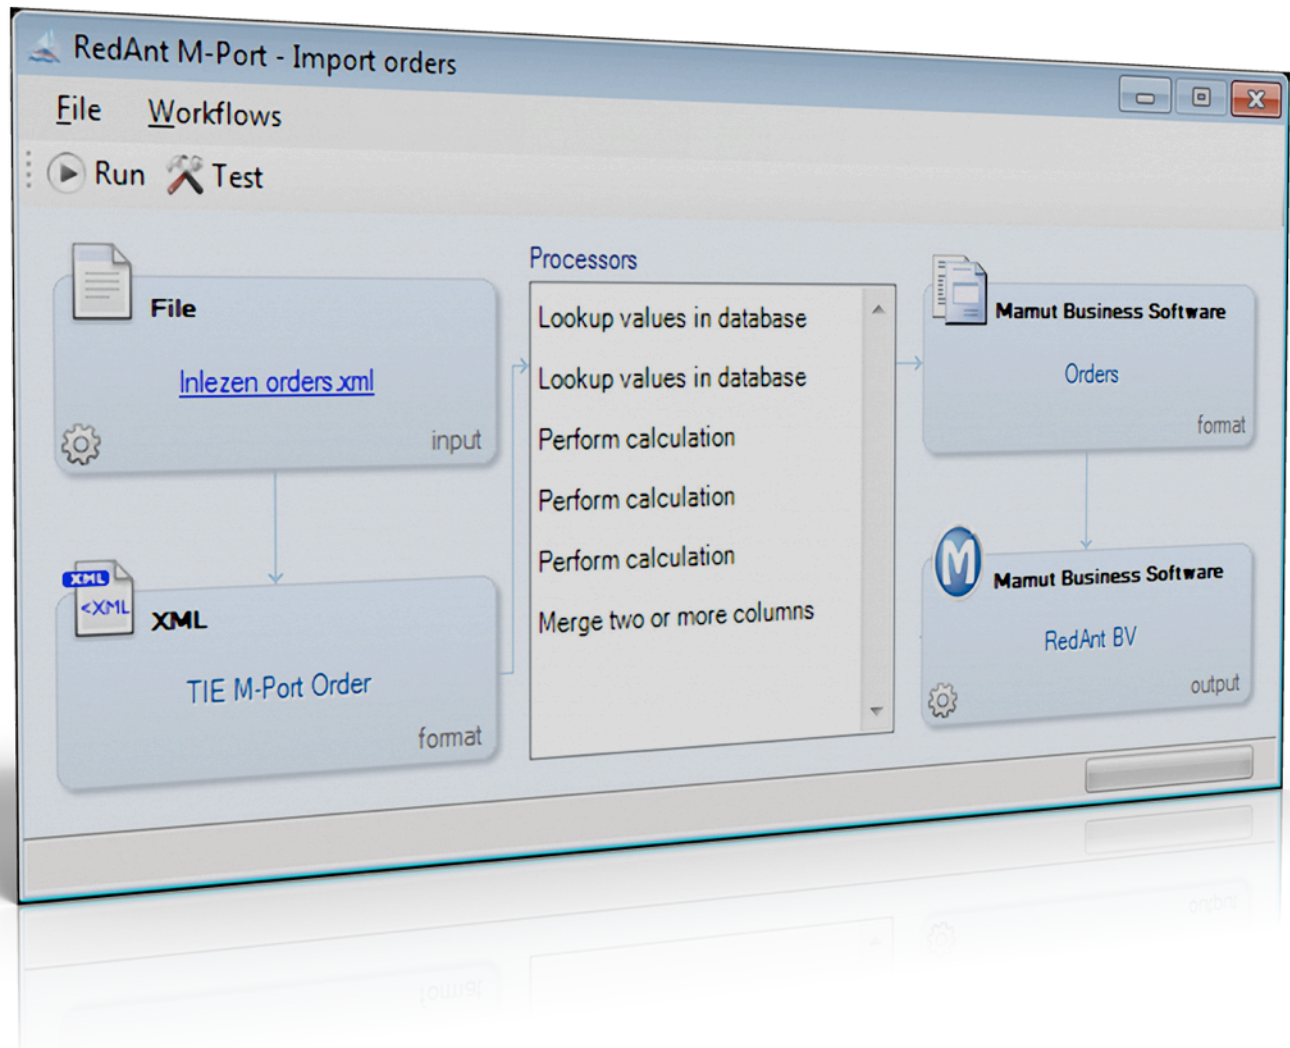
RedAnt M-Port - Import orders

File Workflows

Run Test

File

Inlezen orders.xml

input

XML <XML

XML

TIE M-Port Order

format

Processors

Lookup values in database

Lookup values in database

Perform calculation

Perform calculation

Perform calculation

Merge two or more columns

Mamut Business Software

Orders

format

Mamut Business Software

RedAnt BV

output